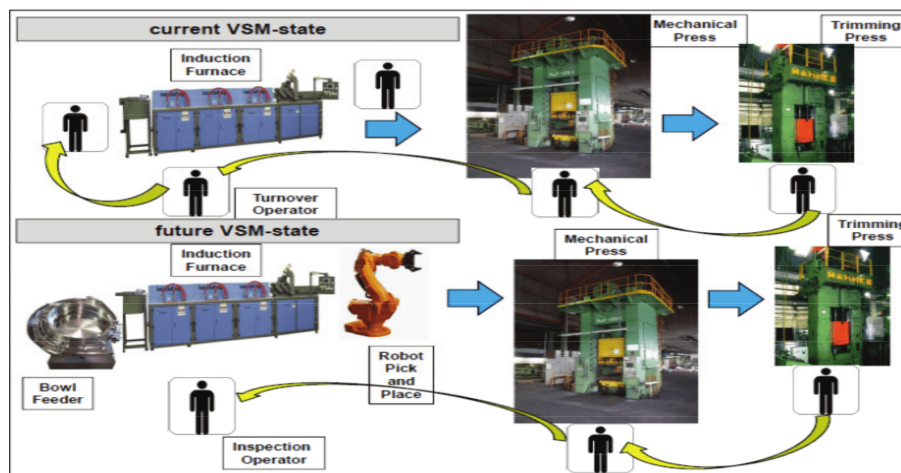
current VSM-state

Induction Furnace

Mechanical Press

Trimming Press

Turnover Operator

future VSM-state

Induction Furnace

Mechanical Press

Trimming Press

Bowl Feeder

Robot Pick and Place

Inspection Operator